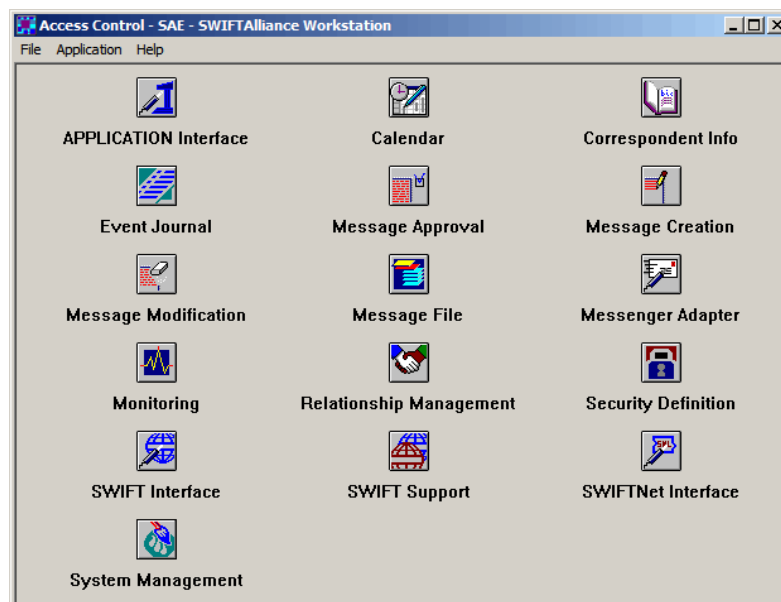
Access Control - SAE - SWIFTAlliance Workstation

File Application Help

APPLICATION Interface
Calendar
Correspondent Info
Event Journal
Message Approval
Message Creation
Message Modification
Message File
Messenger Adapter
Monitoring
Relationship Management
Security Definition
SWIFT Interface
SWIFT Support
SWIFTNet Interface
System Management